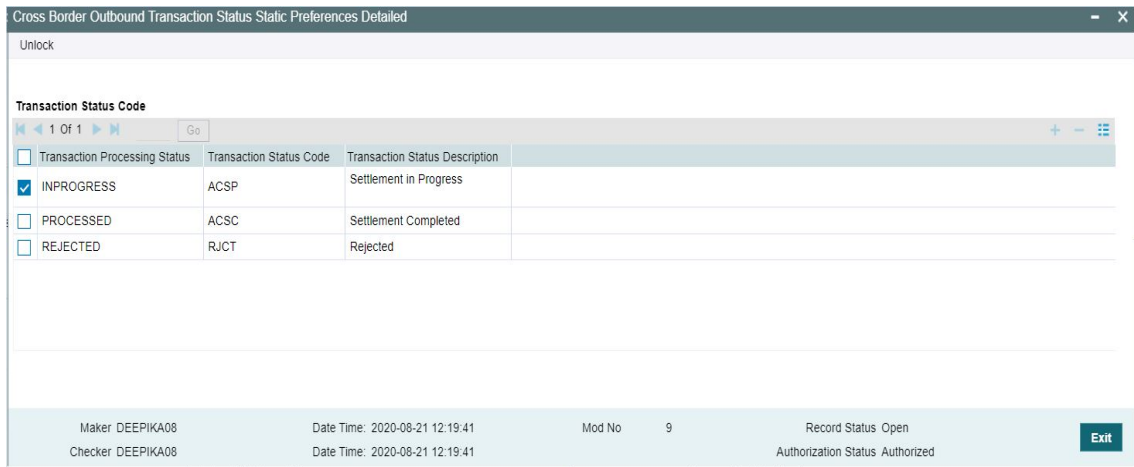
Cross Border Outbound Transaction Status Static Preferences Detailed

Unlock

Transaction Status Code

1 Of 1 Go

| | Transaction Processing Status | Transaction Status Code | Transaction Status Description |
|---|---|---|---|
| ☑ | INPROGRESS | ACSP | Settlement in Progress |
| ☐ | PROCESSED | ACSC | Settlement Completed |
| ☐ | REJECTED | RJCT | Rejected |

Maker DEEPIKA08 Date Time: 2020-08-21 12:19:41 Mod No 9 Record Status Open

Checker DEEPIKA08 Date Time: 2020-08-21 12:19:41 Authorization Status Authorized

Exit